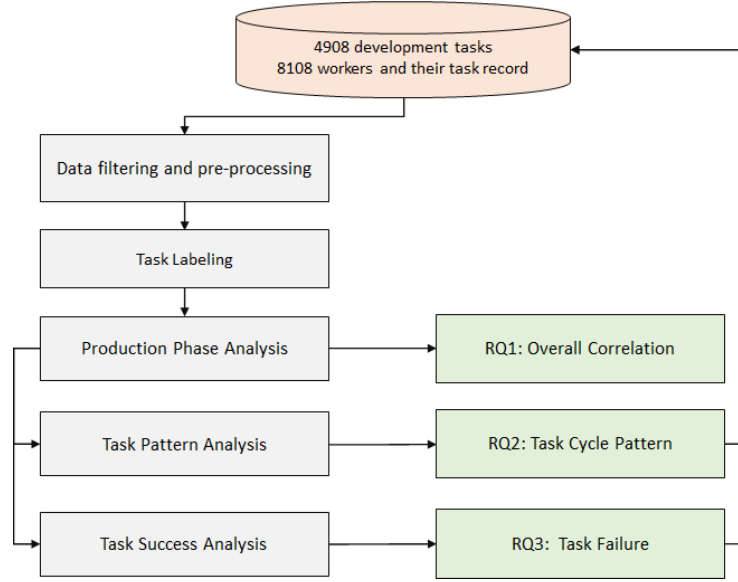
4908 development tasks
8108 workers and their task record

Data filtering and pre-processing

Task Labeling

Production Phase Analysis

RQ1: Overall Correlation

Task Pattern Analysis

RQ2: Task Cycle Pattern

Task Success Analysis

RQ3: Task Failure